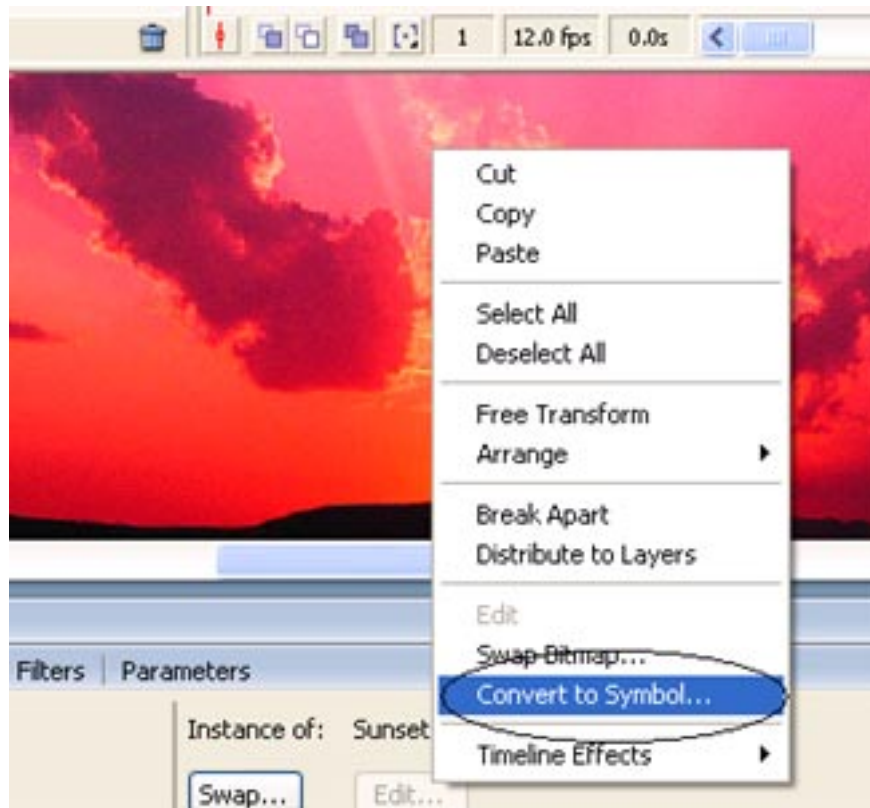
1 12.0 fps 0.0s

Cut
Copy
Paste

Select All
Deselect All

Free Transform
Arrange

Break Apart
Distribute to Layers

Edit
Swap Bitmap...
Convert to Symbol...
Timeline Effects

Filters | Parameters

Instance of: Sunset

Swap... Edit...